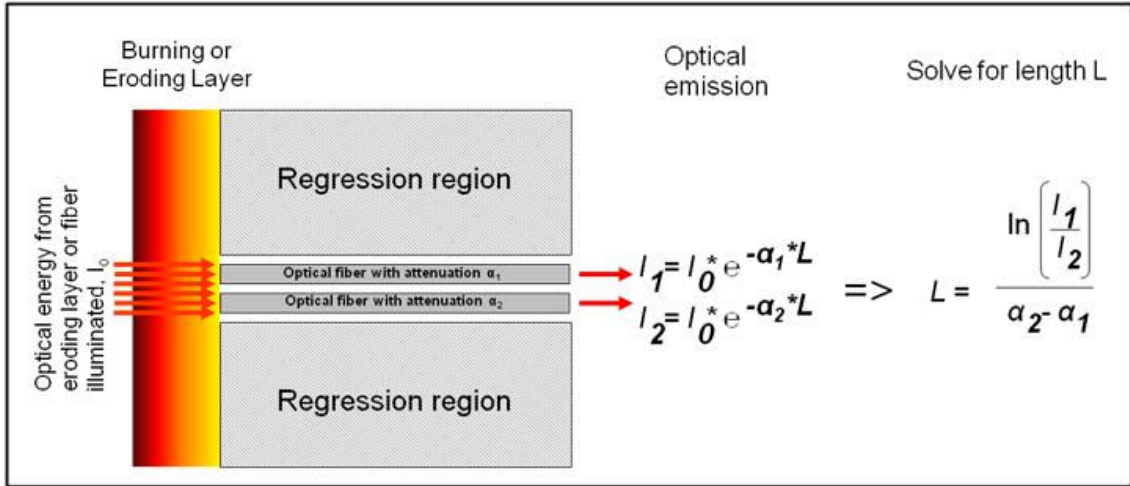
Burning or Eroding Layer

Optical emission

Solve for length L

Optical energy from eroding layer or fiber illuminated, $I_0$

Regression region

Optical fiber with attenuation $\alpha_1$

Optical fiber with attenuation $\alpha_2$

Regression region

$I_1 = I_0 {}^* e^{-\alpha_1 {}^* L}$

$I_2 = I_0 {}^* e^{-\alpha_2 {}^* L}$

=>

$L = \frac{\ln\left(\frac{I_1}{I_2}\right)}{\alpha_2 - \alpha_1}$